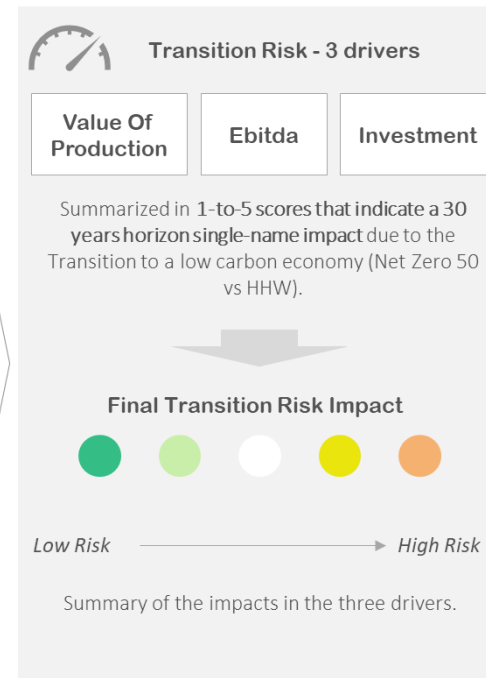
Transition Risk - 3 drivers

Value Of Production

Ebitda

Investment

Summarized in 1-to-5 scores that indicate a 30 years horizon single-name impact due to the Transition to a low carbon economy (Net Zero 50 vs HHW).

Final Transition Risk Impact

Low Risk

High Risk

Summary of the impacts in the three drivers.